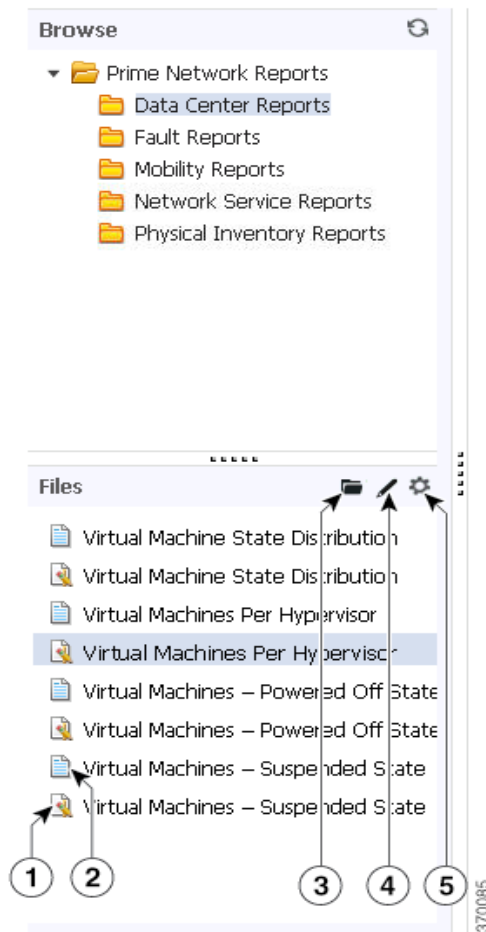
Browse

Prime Network Reports
Data Center Reports
Fault Reports
Mobility Reports
Network Service Reports
Physical Inventory Reports

Files

Virtual Machine State Distribution
Virtual Machine State Distribution
Virtual Machines Per Hypervisor
Virtual Machines Per Hypervisor
Virtual Machines – Powered Off State
Virtual Machines – Powered Off State
Virtual Machines – Suspended State
Virtual Machines – Suspended State

1
2
3
4
5

370085